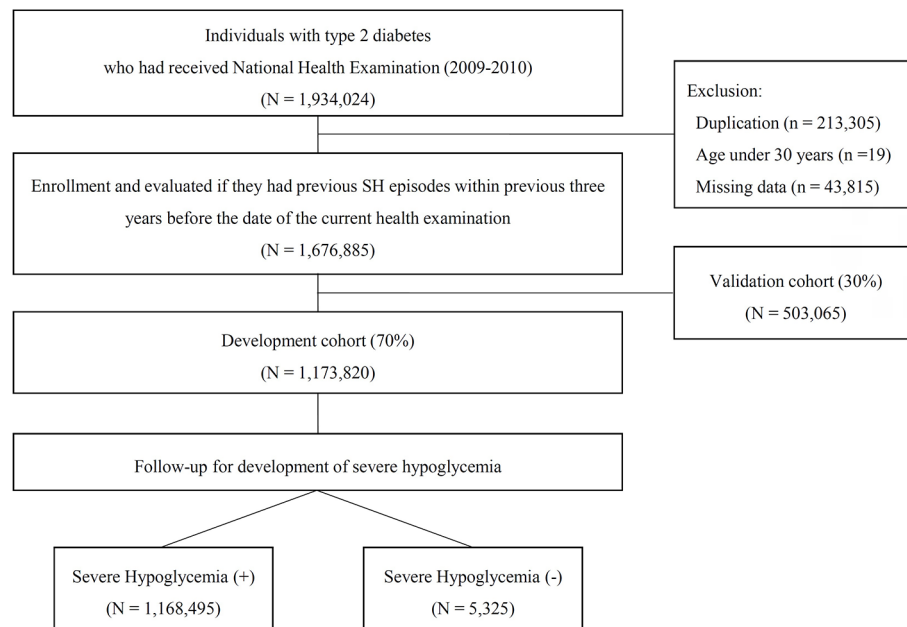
Individuals with type 2 diabetes
who had received National Health Examination (2009-2010)
(N = 1,934,024)

Exclusion:
Duplication (n = 213,305)
Age under 30 years (n =19)
Missing data (n = 43,815)

Enrollment and evaluated if they had previous SH episodes within previous three years before the date of the current health examination
(N = 1,676,885)

Validation cohort (30%)
(N = 503,065)

Development cohort (70%)
(N = 1,173,820)

Follow-up for development of severe hypoglycemia

Severe Hypoglycemia (+)
(N = 1,168,495)

Severe Hypoglycemia (-)
(N = 5,325)